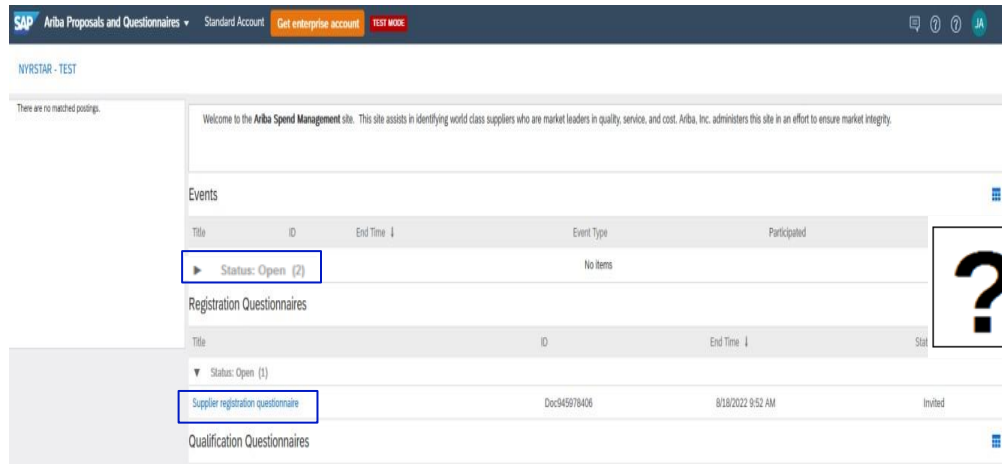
SAP Ariba Proposals and Questionnaires ▾ Standard Account Get enterprise account TEST MODE JA

NYRSTAR - TEST

There are no matched postings.

Welcome to the **Ariba Spend Management** site. This site assists in identifying world class suppliers who are market leaders in quality, service, and cost. Ariba, Inc. administers this site in an effort to ensure market integrity.

Events

| Title | ID | End Time ↓ | Event Type | Participated |
|---|---|---|---|---|
| ▶ Status: Open (2) | | | No items | |

?

Registration Questionnaires

| Title | ID | End Time ↓ | Stat |
|---|---|---|---|
| ▼ Status: Open (1) | | | |
| Supplier registration questionnaire | Doc945978406 | 8/18/2022 9:52 AM | Invited |

Qualification Questionnaires